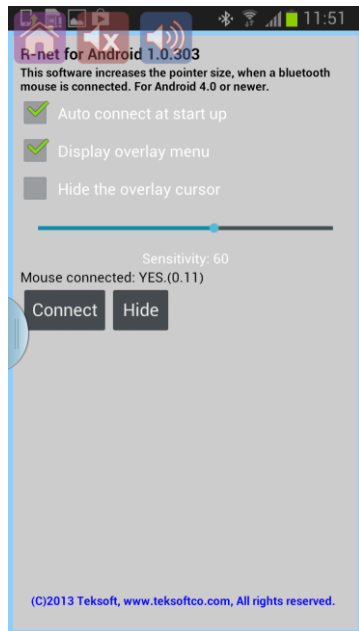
11:51

R-net for Android 1.0.303

This software increases the pointer size, when a bluetooth mouse is connected. For Android 4.0 or newer.

Auto connect at start up

Display overlay menu

Hide the overlay cursor

Sensitivity: 60

Mouse connected: YES.(0.11)

Connect

Hide

(C)2013 Teksoft, www.teksoftco.com, All rights reserved.